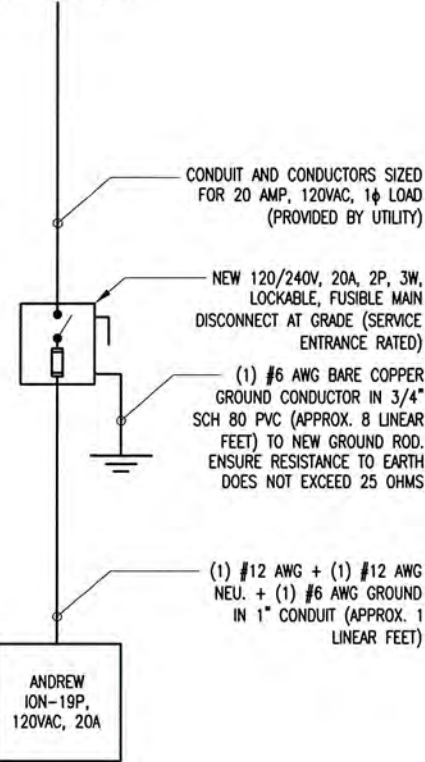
CONDUIT AND CONDUCTORS SIZED FOR 20 AMP, 120VAC, 1$\phi$ LOAD (PROVIDED BY UTILITY)

NEW 120/240V, 20A, 2P, 3W, LOCKABLE, FUSIBLE MAIN DISCONNECT AT GRADE (SERVICE ENTRANCE RATED)

(1) #6 AWG BARE COPPER GROUND CONDUCTOR IN 3/4" SCH 80 PVC (APPROX. 8 LINEAR FEET) TO NEW GROUND ROD. ENSURE RESISTANCE TO EARTH DOES NOT EXCEED 25 OHMS

(1) #12 AWG + (1) #12 AWG NEU. + (1) #6 AWG GROUND IN 1" CONDUIT (APPROX. 1 LINEAR FEET)

ANDREW ION-19P, 120VAC, 20A